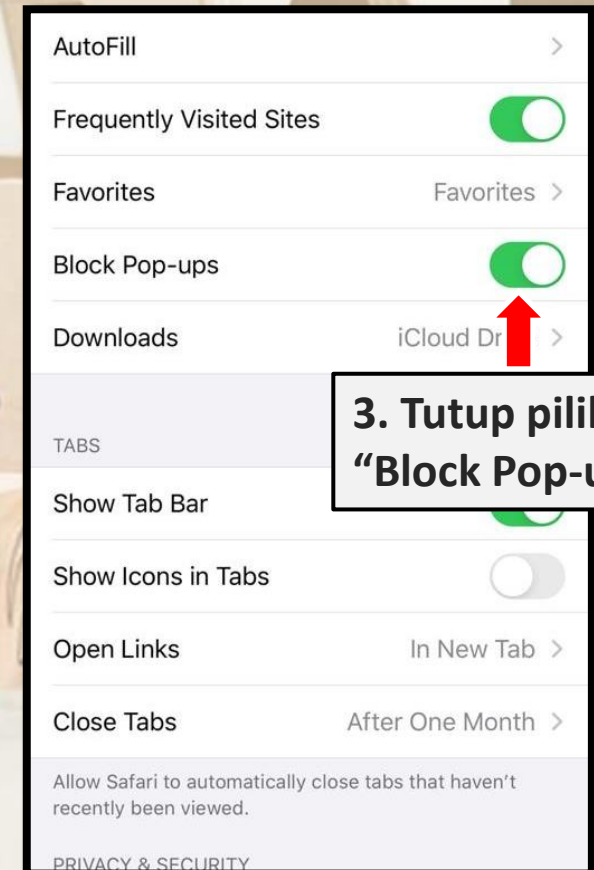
AutoFill

Frequently Visited Sites

Favorites Favorites

Block Pop-ups

Downloads iCloud Dr

3. Tutup pilil
"Block Pop-u

TABS

Show Tab Bar

Show Icons in Tabs

Open Links In New Tab

Close Tabs After One Month

Allow Safari to automatically close tabs that haven't recently been viewed.

PRIVACY & SECURITY